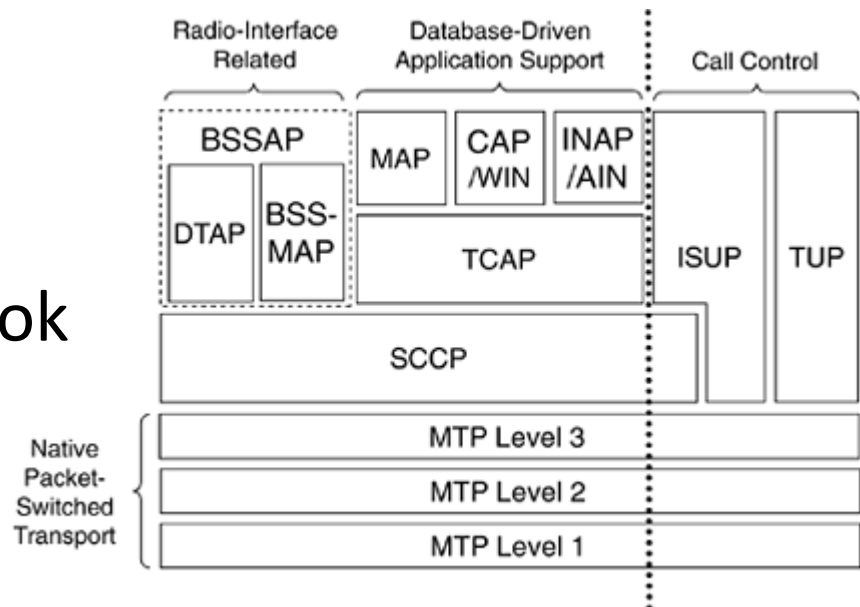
Radio-Interface Related

Database-Driven Application Support

Call Control

BSSAP

DTAP

BSS-MAP

MAP

CAP /WIN

INAP /AIN

TCAP

ISUP

TUP

ok

SCCP

Native Packet-Switched Transport

MTP Level 3

MTP Level 2

MTP Level 1